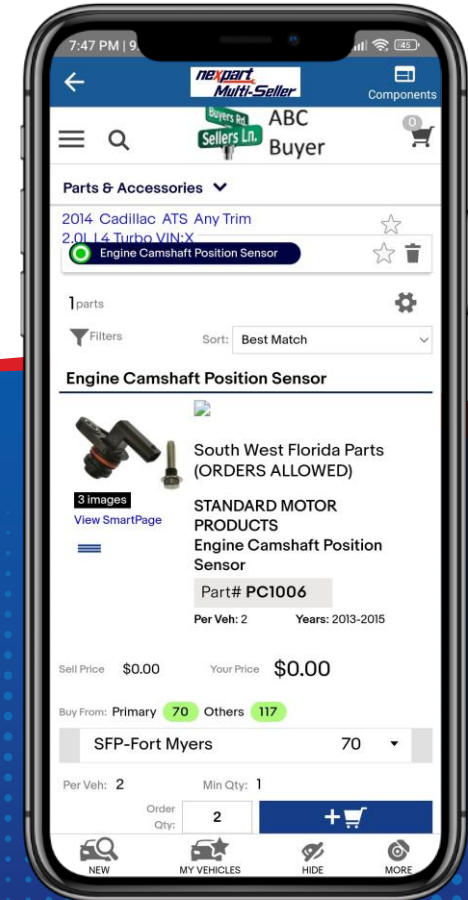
7:47 PM | 9

45

nexpart Multi-Seller

Components

Buyers Rd. Sellers Ln.

ABC Buyer

0

Parts & Accessories

2014 Cadillac ATS Any Trim 2.0L L4 Turbo VIN:X

Engine Camshaft Position Sensor

1 parts

Filters

Sort: Best Match

Engine Camshaft Position Sensor

3 images

View SmartPage

South West Florida Parts (ORDERS ALLOWED)

STANDARD MOTOR PRODUCTS

Engine Camshaft Position Sensor

Part# PC1006

Per Veh: 2

Years: 2013-2015

Sell Price $0.00

Your Price $0.00

Buy From: Primary 70 Others 117

SFP-Fort Myers 70

Per Veh: 2

Min Qty: 1

Order Qty: 2

NEW

MY VEHICLES

HIDE

MORE